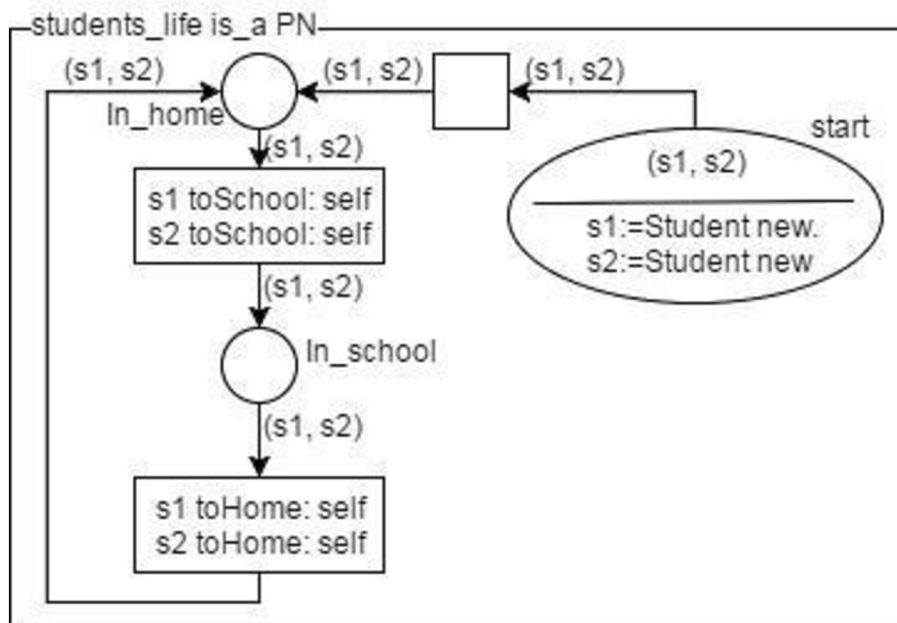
students_life is_a PN

(s1, s2)

In_home

(s1, s2)

(s1, s2)

start

(s1, s2)

s1:=Student new.
s2:=Student new

(s1, s2)

s1 toSchool: self
s2 toSchool: self

(s1, s2)

In_school

(s1, s2)

s1 toHome: self
s2 toHome: self